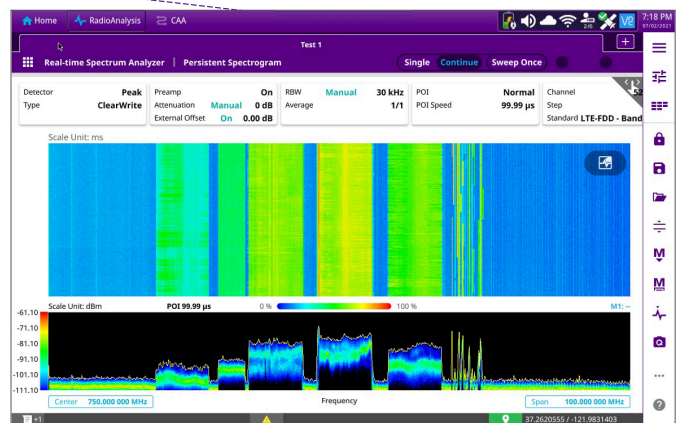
Home RadioAnalysis CAA

V8 7:18 PM 07/02/2021

Test 1

Real-time Spectrum Analyzer | Persistent Spectrogram

Single Continue Sweep Once

| Detector | Peak | Preamp | On | RBW | Manual | 30 kHz | POI | Normal | Channel | |
|---|---|---|---|---|---|---|---|---|---|---|
| Type | ClearWrite | Attenuation | Manual 0 dB | Average | | 1/1 | POI Speed | 99.99 µs | Step | |
| | | External Offset | On 0.00 dB | | | | | | Standard | LTE-FDD - Band |

Scale Unit: ms

Scale Unit: dBm POI 99.99 µs 0 % 100 % M1: --

-61.10
-71.10
-81.10
-91.10
-101.10
-111.10

Center 750.000 000 MHz Frequency Span 100.000 000 MHz

+1 37.2620555 / -121.9831403